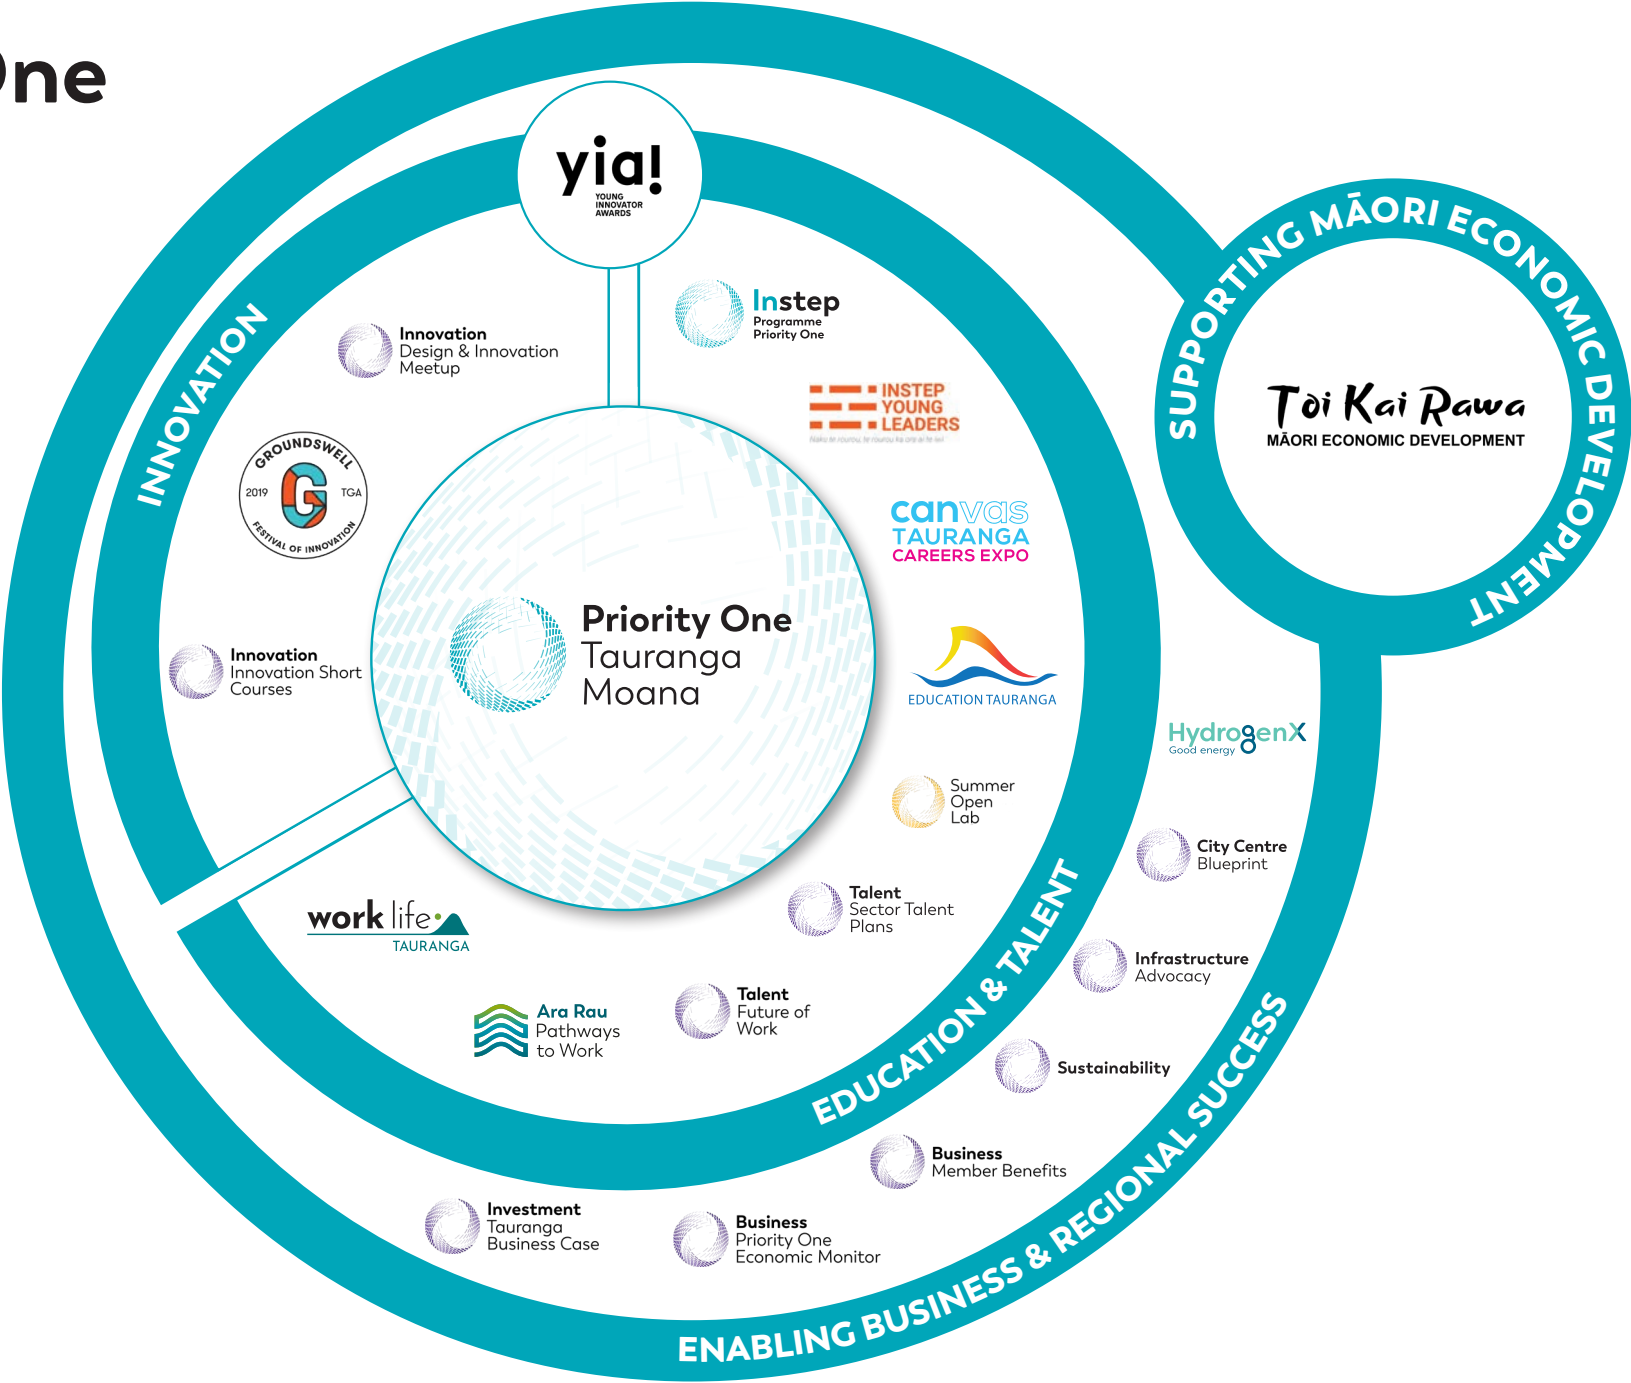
ne

yia! YOUNG INNOVATOR AWARDS

INNOVATION

Innovation
Design & Innovation Meetup

GROUNDSWELL 2019 G TGA FESTIVAL OF INNOVATION

Innovation
Innovation Short Courses

Instep
Programme
Priority One

INSTEP YOUNG LEADERS

canvas TAURANGA CAREERS EXPO

Priority One
Tauranga
Moana

EDUCATION TAURANGA

Summer Open Lab

Talent
Sector Talent Plans

work life TAURANGA

Ara Rau
Pathways to Work

Talent
Future of Work

EDUCATION & TALENT

SUPPORTING MĀORI ECONOMIC DEVELOPMENT

Tōi Kai Rawa
MĀORI ECONOMIC DEVELOPMENT

HydrogenX
Good energy

City Centre
Blueprint

Infrastructure
Advocacy

Sustainability

Business
Member Benefits

Investment
Tauranga Business Case

Business
Priority One Economic Monitor

ENABLING BUSINESS & REGIONAL SUCCESS